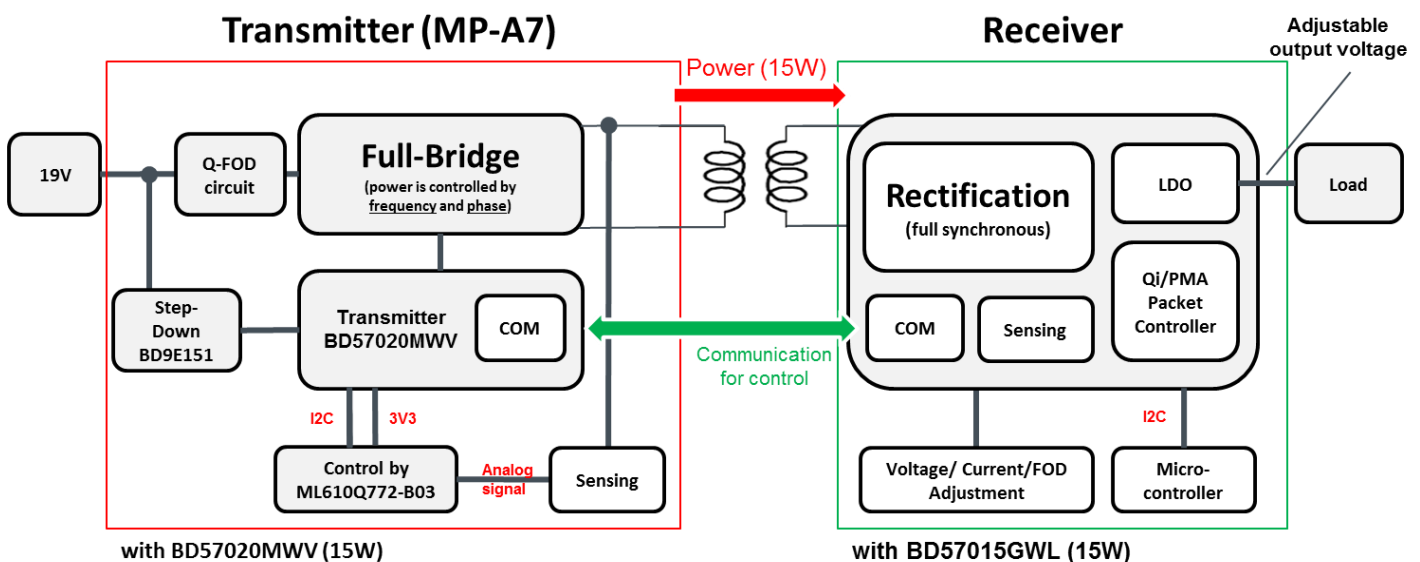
Transmitter (MP-A7)

Receiver

Adjustable output voltage

Power (15W)

19V

Q-FOD circuit

Full-Bridge
(power is controlled by frequency and phase)

Rectification
(full synchronous)

LDO

Load

Step-Down BD9E151

Transmitter BD57020MWV

COM

COM

Sensing

Qi/PMA Packet Controller

Communication for control

I2C

3V3

Control by ML610Q772-B03

Analog signal

Sensing

Voltage/ Current/FOD Adjustment

I2C

Micro-controller

with BD57020MWV (15W)

with BD57015GWL (15W)